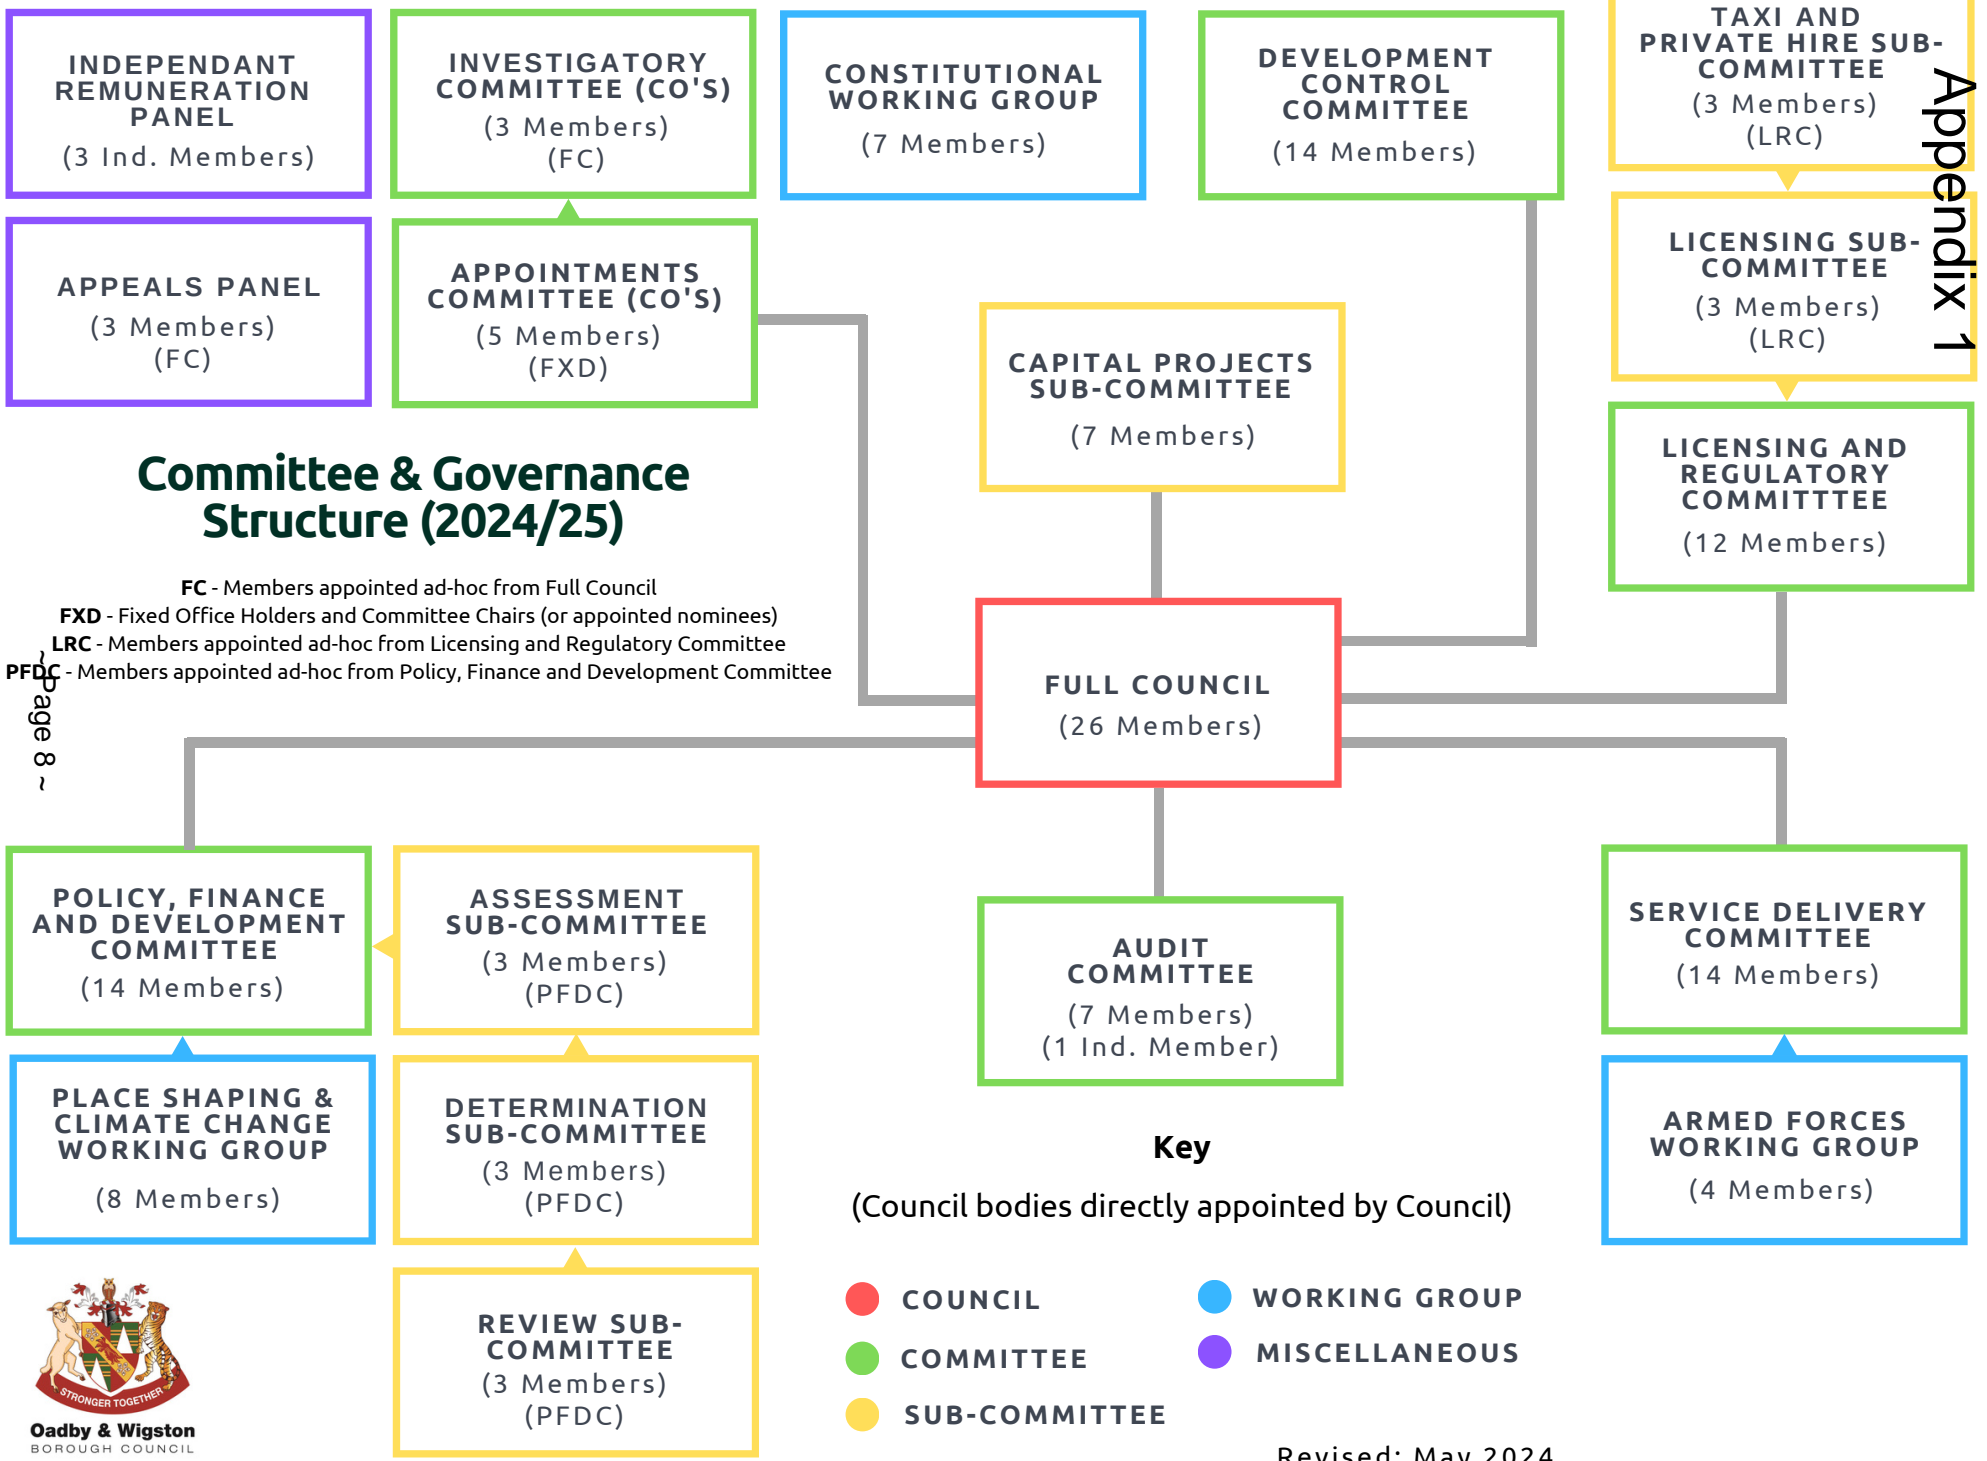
INDEPENDANT REMUNERATION PANEL
(3 Ind. Members)

INVESTIGATORY COMMITTEE (CO'S)
(3 Members)
(FC)

CONSTITUTIONAL WORKING GROUP
(7 Members)

DEVELOPMENT CONTROL COMMITTEE
(14 Members)

TAXI AND PRIVATE HIRE SUB-COMMITTEE
(3 Members)
(LRC)

Appendix 1

APPEALS PANEL
(3 Members)
(FC)

APPOINTMENTS COMMITTEE (CO'S)
(5 Members)
(FXD)

LICENSING SUB-COMMITTEE
(3 Members)
(LRC)

CAPITAL PROJECTS SUB-COMMITTEE
(7 Members)

LICENSING AND REGULATORY COMMITTTEE
(12 Members)

Committee & Governance Structure (2024/25)

FC - Members appointed ad-hoc from Full Council
FXD - Fixed Office Holders and Committee Chairs (or appointed nominees)
LRC - Members appointed ad-hoc from Licensing and Regulatory Committee
PFDC - Members appointed ad-hoc from Policy, Finance and Development Committee

~ Page 8 ~

FULL COUNCIL
(26 Members)

POLICY, FINANCE AND DEVELOPMENT COMMITTEE
(14 Members)

ASSESSMENT SUB-COMMITTEE
(3 Members)
(PFDC)

AUDIT COMMITTEE
(7 Members)
(1 Ind. Member)

SERVICE DELIVERY COMMITTEE
(14 Members)

PLACE SHAPING & CLIMATE CHANGE WORKING GROUP
(8 Members)

DETERMINATION SUB-COMMITTEE
(3 Members)
(PFDC)

Key
(Council bodies directly appointed by Council)

ARMED FORCES WORKING GROUP
(4 Members)

STRONGER TOGETHER
Oadby & Wigston
BOROUGH COUNCIL

REVIEW SUB-COMMITTEE
(3 Members)
(PFDC)

COUNCIL
COMMITTEE
SUB-COMMITTEE
WORKING GROUP
MISCELLANEOUS

Revised: May 2024